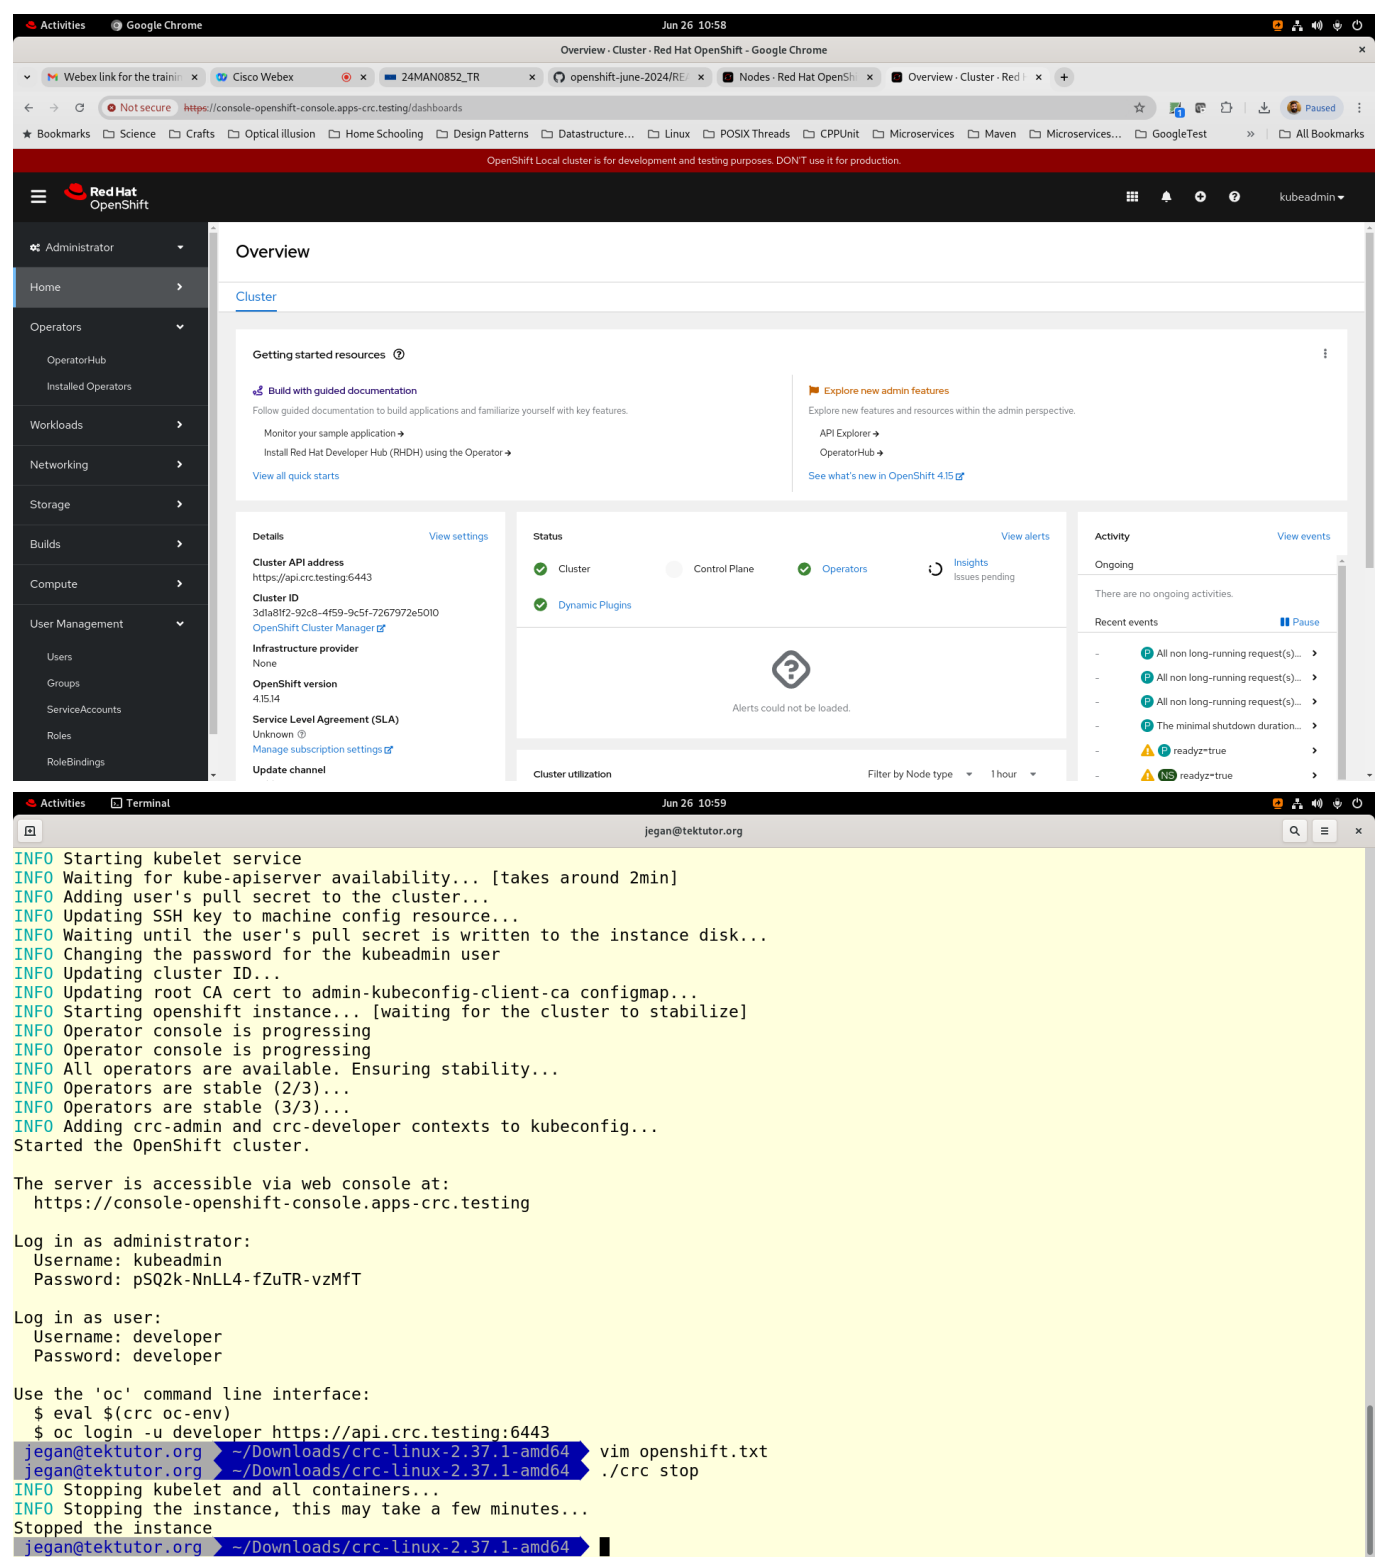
Activities Google Chrome Jun 26 10:58

Overview · Cluster · Red Hat OpenShift - Google Chrome

Webex link for the trainin × Cisco Webex × 24MAN0852_TR × openshift-june-2024/RE × Nodes · Red Hat OpenSh × Overview · Cluster · Red × +

Not secure https://console-openshift-console.apps-crc.testing/dashboards

Paused

Bookmarks Science Crafts Optical illusion Home Schooling Design Patterns Datastructure... Linux POSIX Threads CPPUnit Microservices Maven Microservices... GoogleTest » All Bookmarks

OpenShift Local cluster is for development and testing purposes. DON'T use it for production.

Red Hat OpenShift kubeadmin

Administrator
Home
Operators
OperatorHub
Installed Operators
Workloads
Networking
Storage
Builds
Compute
User Management
Users
Groups
ServiceAccounts
Roles
RoleBindings

Overview

Cluster

Getting started resources

Build with guided documentation
Follow guided documentation to build applications and familiarize yourself with key features.
Monitor your sample application →
Install Red Hat Developer Hub (RHDH) using the Operator →
View all quick starts

Explore new admin features
Explore new features and resources within the admin perspective.
API Explorer →
OperatorHub →
See what's new in OpenShift 4.15

Details View settings
Cluster API address
https://api.crc.testing:6443
Cluster ID
3d1a81f2-92c8-4f59-9c5f-7267972e5010
OpenShift Cluster Manager
Infrastructure provider
None
OpenShift version
4.15.14
Service Level Agreement (SLA)
Unknown
Manage subscription settings
Update channel

Status View alerts
Cluster Control Plane Operators Insights
Issues pending
Dynamic Plugins
Alerts could not be loaded.
Cluster utilization Filter by Node type 1 hour

Activity View events
Ongoing
There are no ongoing activities.
Recent events Pause
- All non long-running request(s)...
- All non long-running request(s)...
- All non long-running request(s)...
- The minimal shutdown duration...
- readyz=true
- NS readyz=true

Activities Terminal Jun 26 10:59

jegan@tektutor.org

INFO Starting kubelet service
INFO Waiting for kube-apiserver availability... [takes around 2min]
INFO Adding user's pull secret to the cluster...
INFO Updating SSH key to machine config resource...
INFO Waiting until the user's pull secret is written to the instance disk...
INFO Changing the password for the kubeadmin user
INFO Updating cluster ID...
INFO Updating root CA cert to admin-kubeconfig-client-ca configmap...
INFO Starting openshift instance... [waiting for the cluster to stabilize]
INFO Operator console is progressing
INFO Operator console is progressing
INFO All operators are available. Ensuring stability...
INFO Operators are stable (2/3)...
INFO Operators are stable (3/3)...
INFO Adding crc-admin and crc-developer contexts to kubeconfig...
Started the OpenShift cluster.

The server is accessible via web console at:
  https://console-openshift-console.apps-crc.testing

Log in as administrator:
  Username: kubeadmin
  Password: pSQ2k-NnLL4-fZuTR-vzMfT

Log in as user:
  Username: developer
  Password: developer

Use the 'oc' command line interface:
  $ eval $(crc oc-env)
  $ oc login -u developer https://api.crc.testing:6443
jegan@tektutor.org ~/Downloads/crc-linux-2.37.1-amd64 vim openshift.txt
jegan@tektutor.org ~/Downloads/crc-linux-2.37.1-amd64 ./crc stop
INFO Stopping kubelet and all containers...
INFO Stopping the instance, this may take a few minutes...
Stopped the instance
jegan@tektutor.org ~/Downloads/crc-linux-2.37.1-amd64